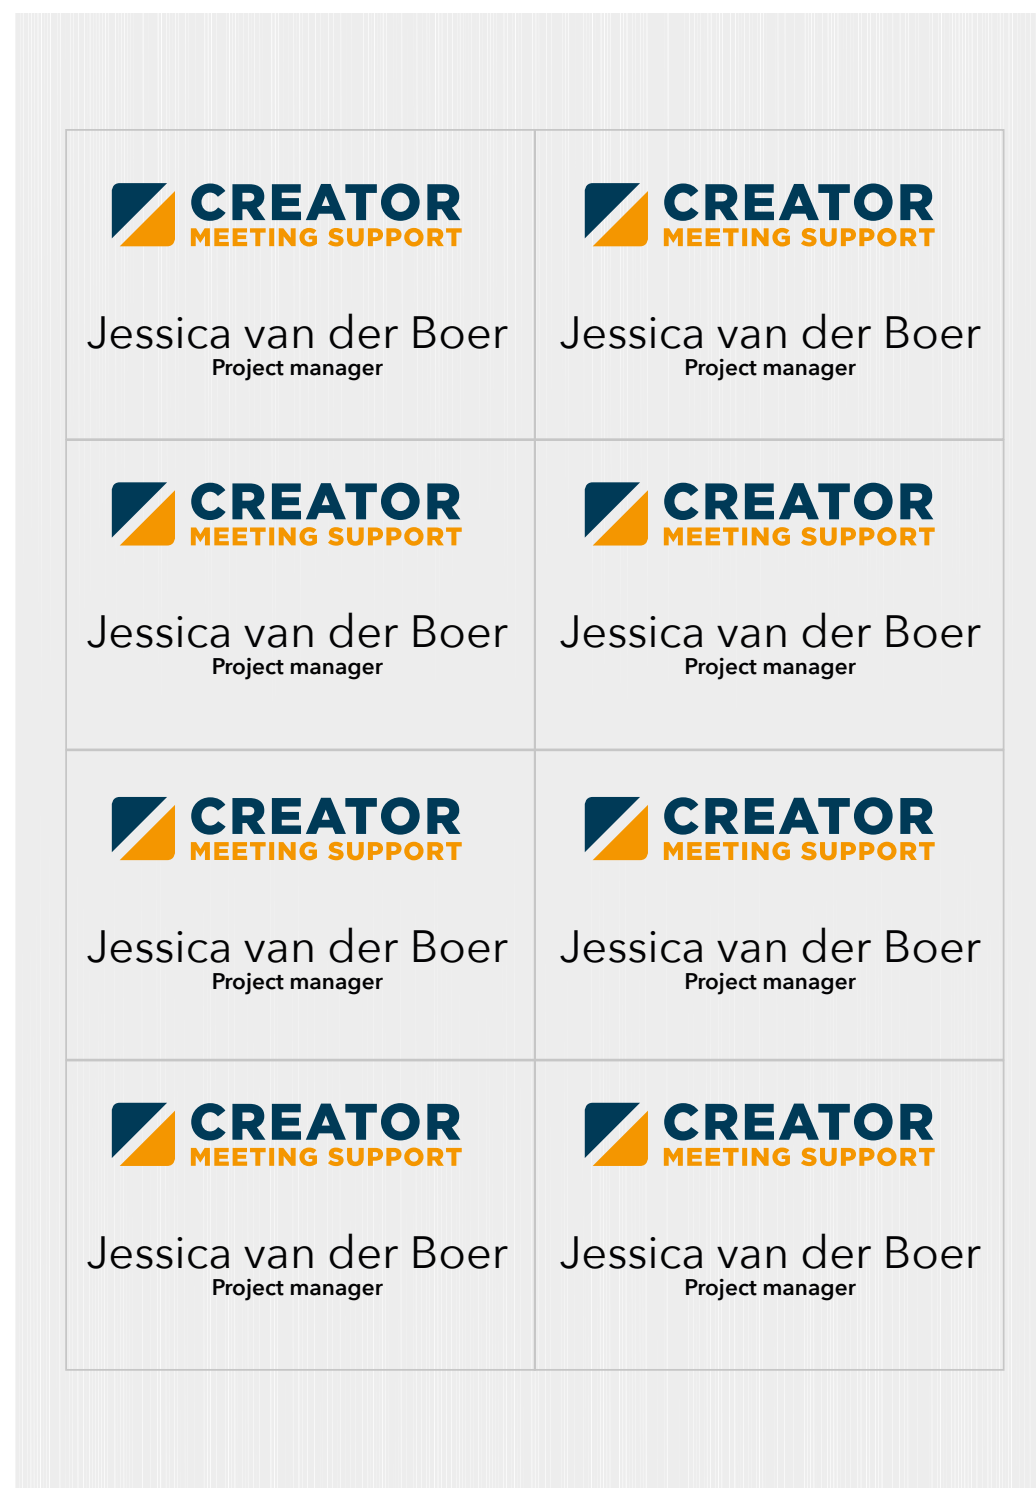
CREATOR
MEETING SUPPORT

Jessica van der Boer
Project manager

CREATOR
MEETING SUPPORT

Jessica van der Boer
Project manager

CREATOR
MEETING SUPPORT

Jessica van der Boer
Project manager

CREATOR
MEETING SUPPORT

Jessica van der Boer
Project manager

CREATOR
MEETING SUPPORT

Jessica van der Boer
Project manager

CREATOR
MEETING SUPPORT

Jessica van der Boer
Project manager

CREATOR
MEETING SUPPORT

Jessica van der Boer
Project manager

CREATOR
MEETING SUPPORT

Jessica van der Boer
Project manager